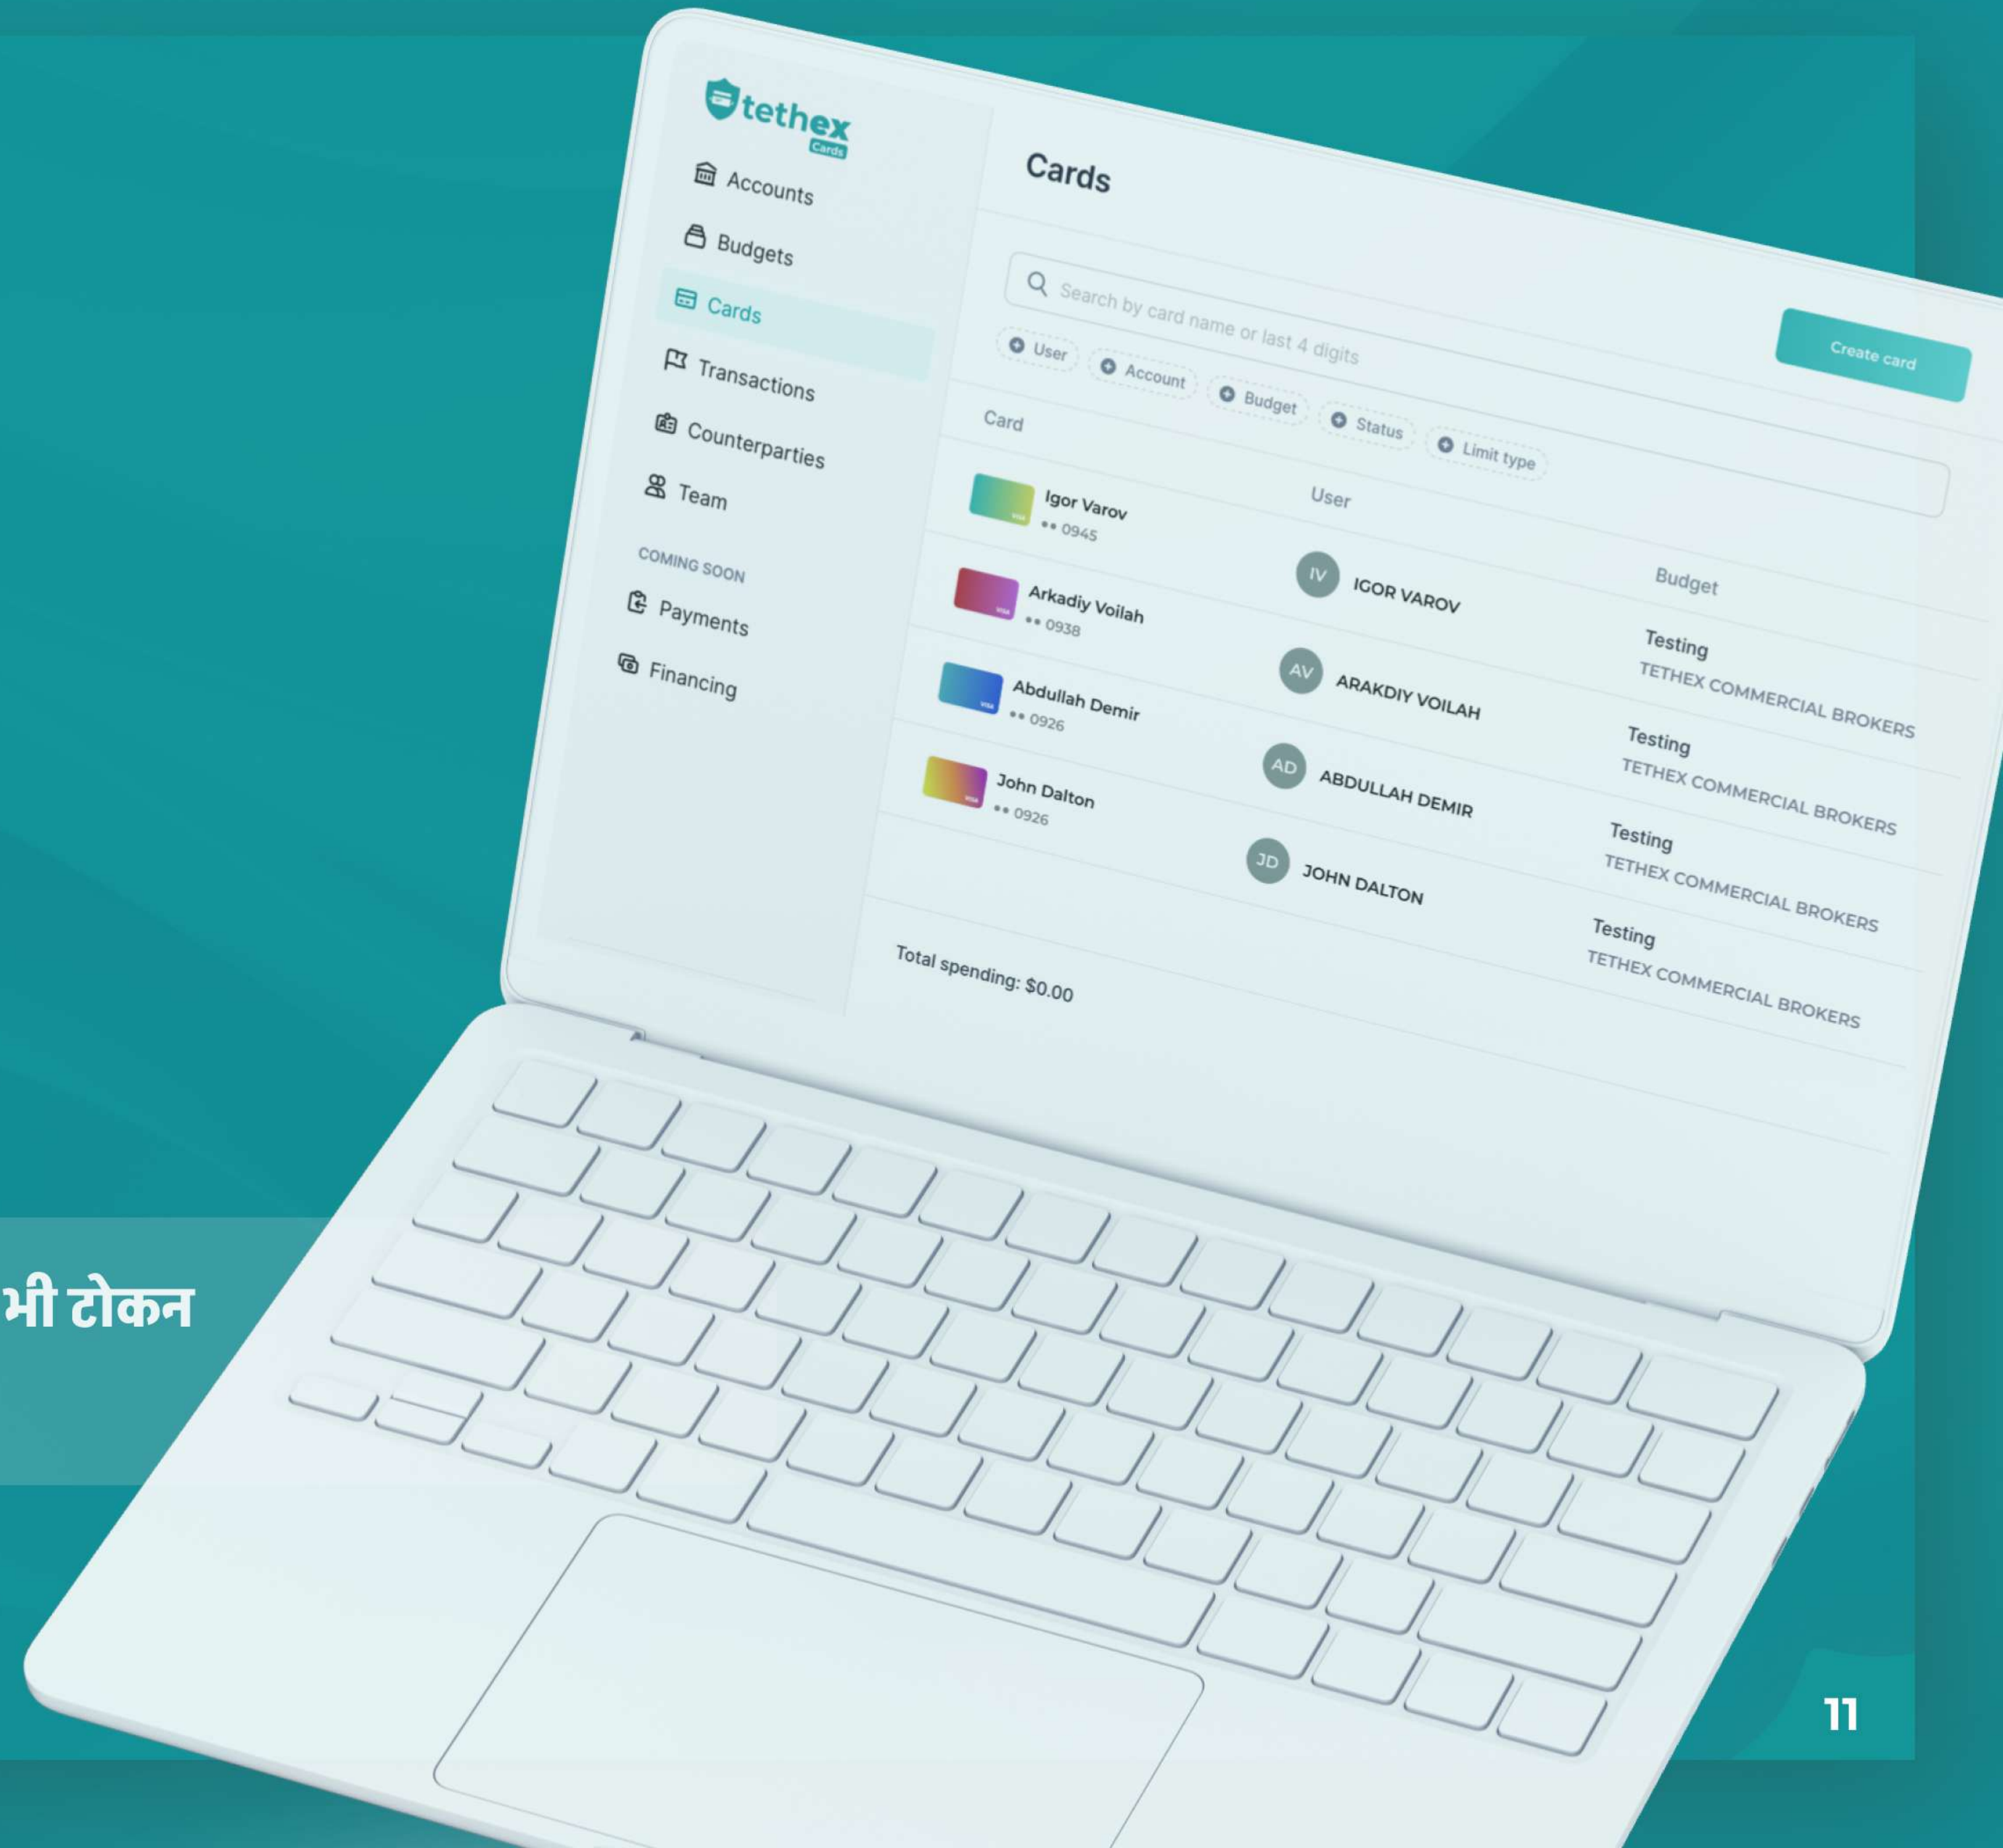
tethex
Cards

Accounts
Budgets
Cards
Transactions
Counterparties
Team
COMING SOON
Payments
Financing

Cards

Search by card name or last 4 digits

Create card

User Account Budget Status Limit type

| Card | User | Budget |
|---|---|---|
| Igor Varov •• 0945 | IV IGOR VAROV | Testing TETHEX COMMERCIAL BROKERS |
| Arkadiy Voilah •• 0938 | AV ARAKDIY VOILAH | Testing TETHEX COMMERCIAL BROKERS |
| Abdullah Demir •• 0926 | AD ABDULLAH DEMIR | Testing TETHEX COMMERCIAL BROKERS |
| John Dalton •• 0926 | JD JOHN DALTON | Testing TETHEX COMMERCIAL BROKERS |

Total spending: $0.00

भी टोकन

11